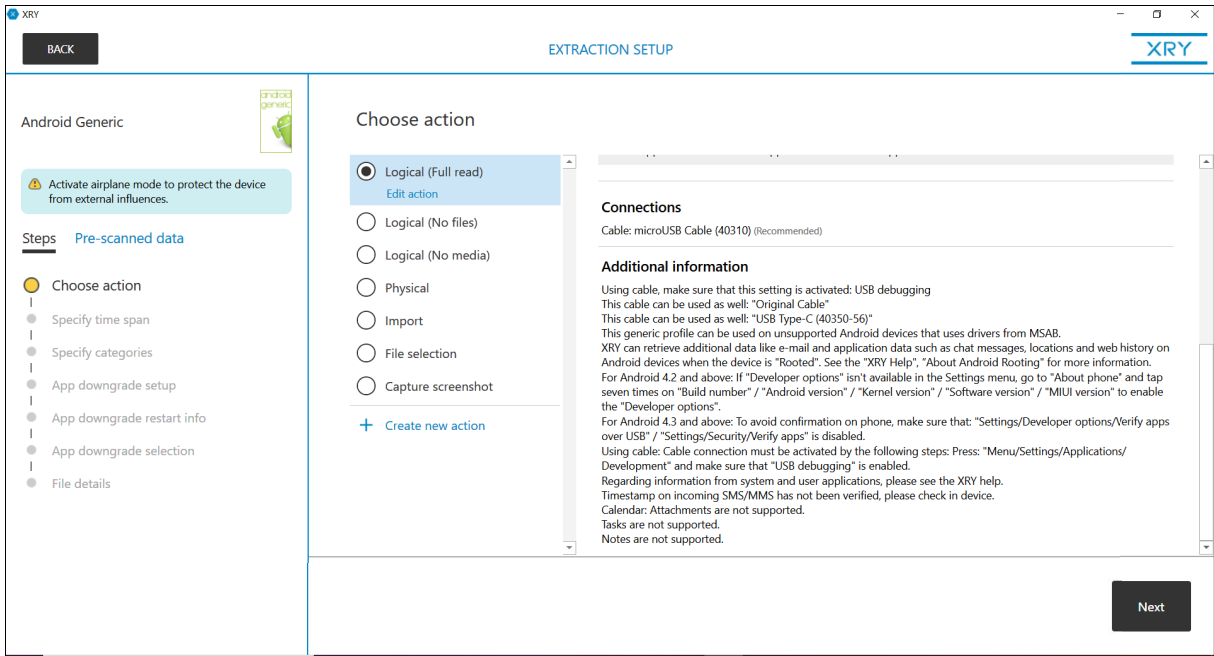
XRY

BACK

EXTRACTION SETUP

XRY

Android Generic

android generic

Activate airplane mode to protect the device from external influences.

Steps Pre-scanned data

Choose action
Specify time span
Specify categories
App downgrade setup
App downgrade restart info
App downgrade selection
File details

Choose action

Logical (Full read)
Edit action
Logical (No files)
Logical (No media)
Physical
Import
File selection
Capture screenshot
+ Create new action

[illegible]

Connections

Cable: microUSB Cable (40310) (Recommended)

Additional information

Using cable, make sure that this setting is activated: USB debugging
This cable can be used as well: "Original Cable"
This cable can be used as well: "USB Type-C (40350-56)"
This generic profile can be used on unsupported Android devices that uses drivers from MSAB.
XRY can retrieve additional data like e-mail and application data such as chat messages, locations and web history on Android devices when the device is "Rooted". See the "XRY Help", "About Android Rooting" for more information.
For Android 4.2 and above: If "Developer options" isn't available in the Settings menu, go to "About phone" and tap seven times on "Build number" / "Android version" / "Kernel version" / "Software version" / "MIUI version" to enable the "Developer options".
For Android 4.3 and above: To avoid confirmation on phone, make sure that: "Settings/Developer options/Verify apps over USB" / "Settings/Security/Verify apps" is disabled.
Using cable: Cable connection must be activated by the following steps: Press: "Menu/Settings/Applications/ Development" and make sure that "USB debugging" is enabled.
Regarding information from system and user applications, please see the XRY help.
Timestamp on incoming SMS/MMS has not been verified, please check in device.
Calendar: Attachments are not supported.
Tasks are not supported.
Notes are not supported.

Next